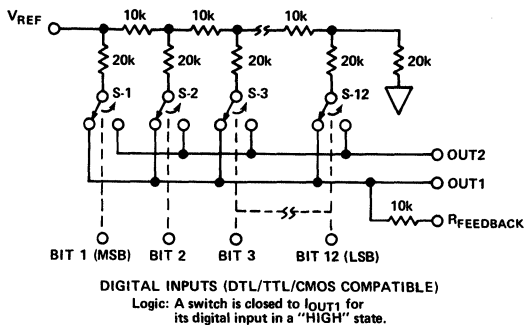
$V_{REF}$
10k
10k
10k
20k
20k
20k
20k
20k
S-1
S-2
S-3
S-12
OUT2
OUT1
10k
$R_{FEEDBACK}$
BIT 1 (MSB)
BIT 2
BIT 3
BIT 12 (LSB)

DIGITAL INPUTS (DTL/TTL/CMOS COMPATIBLE)
Logic: A switch is closed to $I_{OUT1}$ for its digital input in a "HIGH" state.